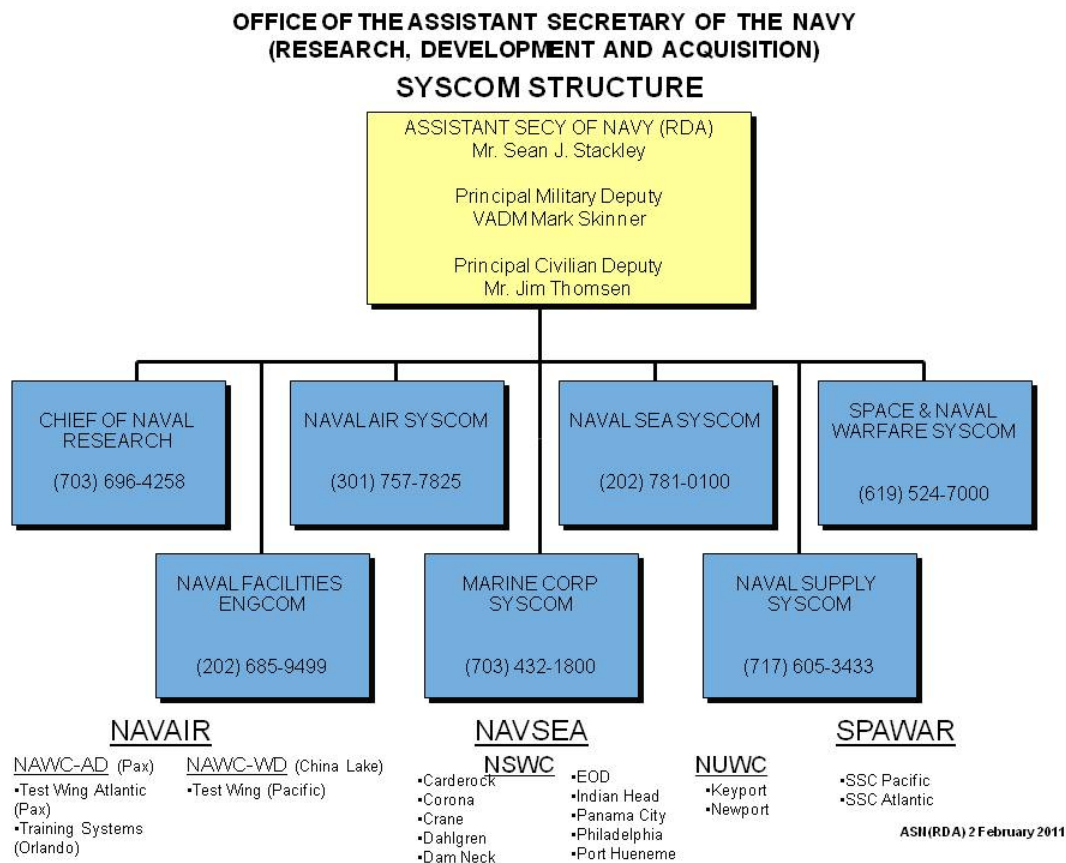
OFFICE OF THE ASSISTANT SECRETARY OF THE NAVY
(RESEARCH, DEVELOPMENT AND ACQUISITION)

SYSCOM STRUCTURE

ASSISTANT SECY OF NAVY (RDA)
Mr. Sean J. Stackley

Principal Military Deputy
VADM Mark Skinner

Principal Civilian Deputy
Mr. Jim Thomsen

CHIEF OF NAVAL RESEARCH

(703) 696-4258

NAVAL AIR SYSCOM

(301) 757-7825

NAVAL SEA SYSCOM

(202) 781-0100

SPACE & NAVAL WARFARE SYSCOM

(619) 524-7000

NAVAL FACILITIES ENGCOM

(202) 685-9499

MARINE CORP SYSCOM

(703) 432-1800

NAVAL SUPPLY SYSCOM

(717) 605-3433

NAVAIR

NAWC-AD (Pax)
•Test Wing Atlantic (Pax)
•Training Systems (Orlando)

NAWC-WD (China Lake)
•Test Wing (Pacific)

NAVSEA

NSWC
•Carderock
•Corona
•Crane
•Dahlgren
•Dam Neck

•EOD
•Indian Head
•Panama City
•Philadelphia
•Port Hueneme

NUWC
•Keyport
•Newport

SPAWAR

•SSC Pacific
•SSC Atlantic

ASN(RDA) 2 February 2011